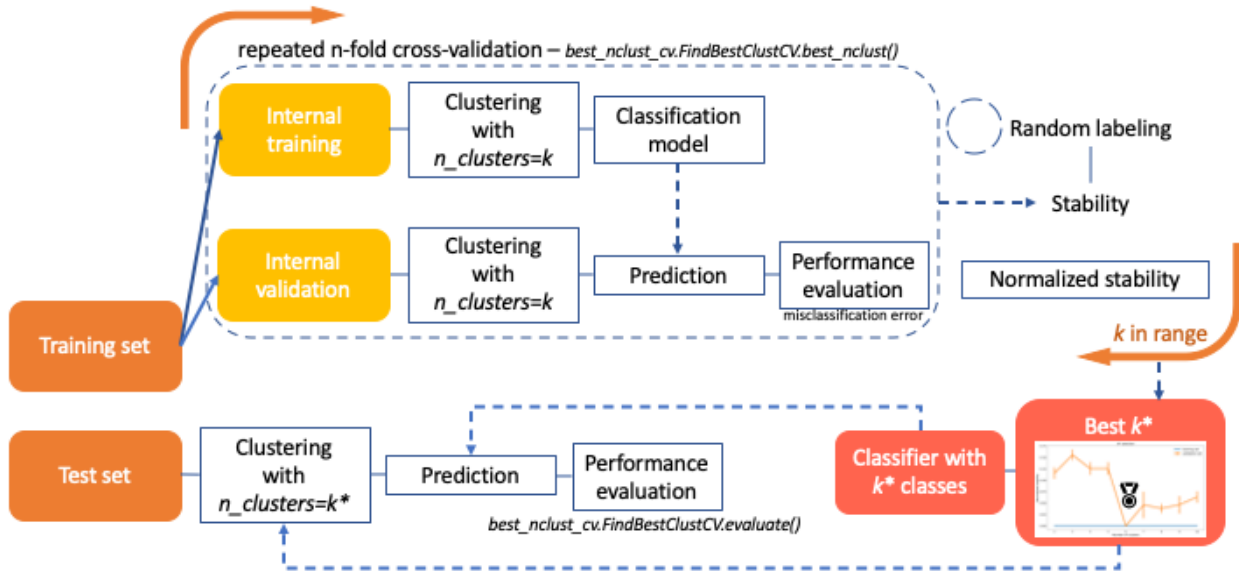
repeated n-fold cross-validation – *best_nclust_cv.FindBestClustCV.best_nclust()*

Internal training

Clustering with *n_clusters=k*

Classification model

Random labeling

Stability

Internal validation

Clustering with *n_clusters=k*

Prediction

Performance evaluation

misclassification error

Normalized stability

Training set

*k* in range

Test set

Clustering with *n_clusters=k**

Prediction

Performance evaluation

*best_nclust_cv.FindBestClustCV.evaluate()*

Classifier with *k** classes

Best *k**